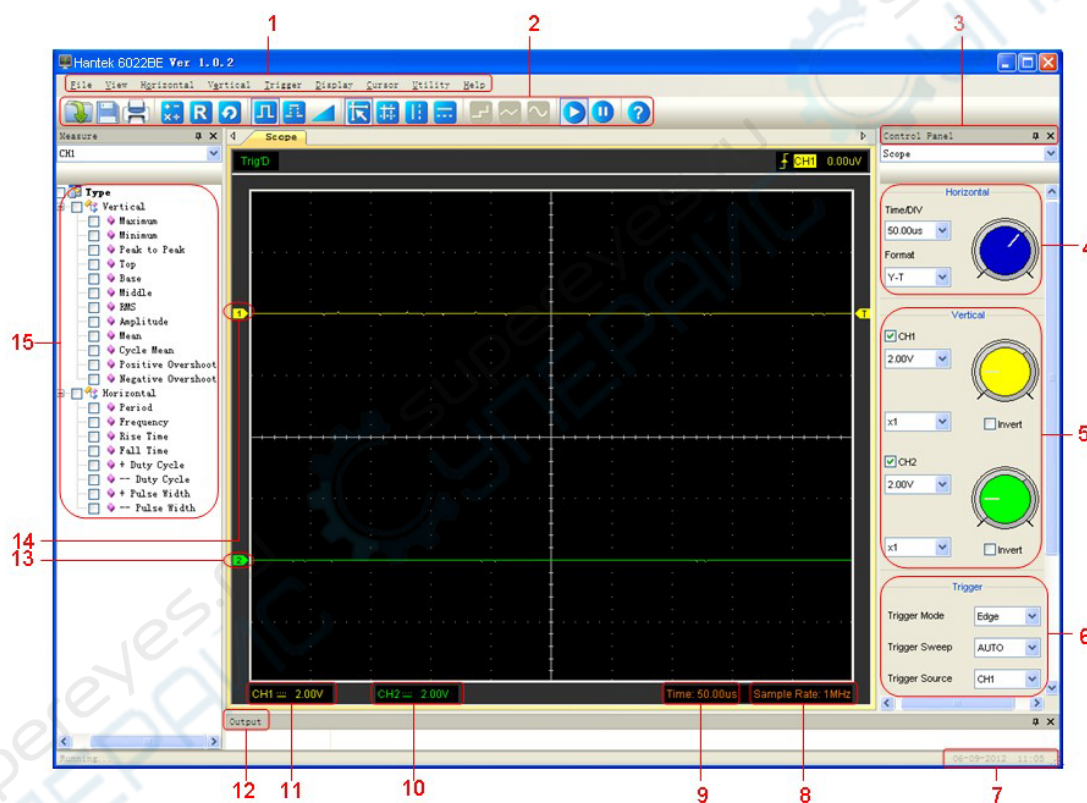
1 2 3

Hantek 6022BE Ver 1.0.2

File View Horizontal Vertical Trigger Display Cursor Utility Help

Measure

CH1

Type
Vertical
Maximum
Minimum
Peak to Peak
Top
Base
Middle
RMS
Amplitude
Mean
Cycle Mean
Positive Overshoot
Negative Overshoot
Horizontal
Period
Frequency
Rise Time
Fall Time
+ Duty Cycle
-- Duty Cycle
+ Pulse Width
-- Pulse Width

15

14

13

Scope

Trig'D

CH1 0.00uV

1

T

2

CH1 2.00V

CH2 2.00V

Time: 50.00us

Sample Rate: 1MHz

Control Panel

Scope

Horizontal

Time/DIV

50.00us

Format

Y-T

4

Vertical

CH1

2.00V

x1

Invert

CH2

2.00V

x1

Invert

5

Trigger

Trigger Mode Edge

Trigger Sweep AUTO

Trigger Source CH1

6

Output

Running...

06-09-2012 11:05

12 11 10 9 8 7